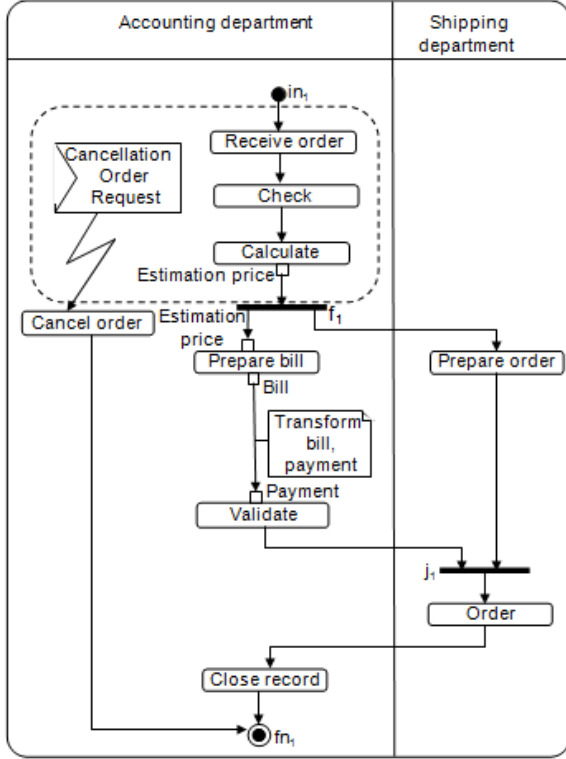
Accounting department

Shipping department

$in_1$

Receive order

Cancellation Order Request

Check

Calculate

Estimation price

Cancel order

Estimation price

$f_1$

Prepare bill

Prepare order

Bill

Transform bill, payment

Payment

Validate

$j_1$

Order

Close record

$fn_1$